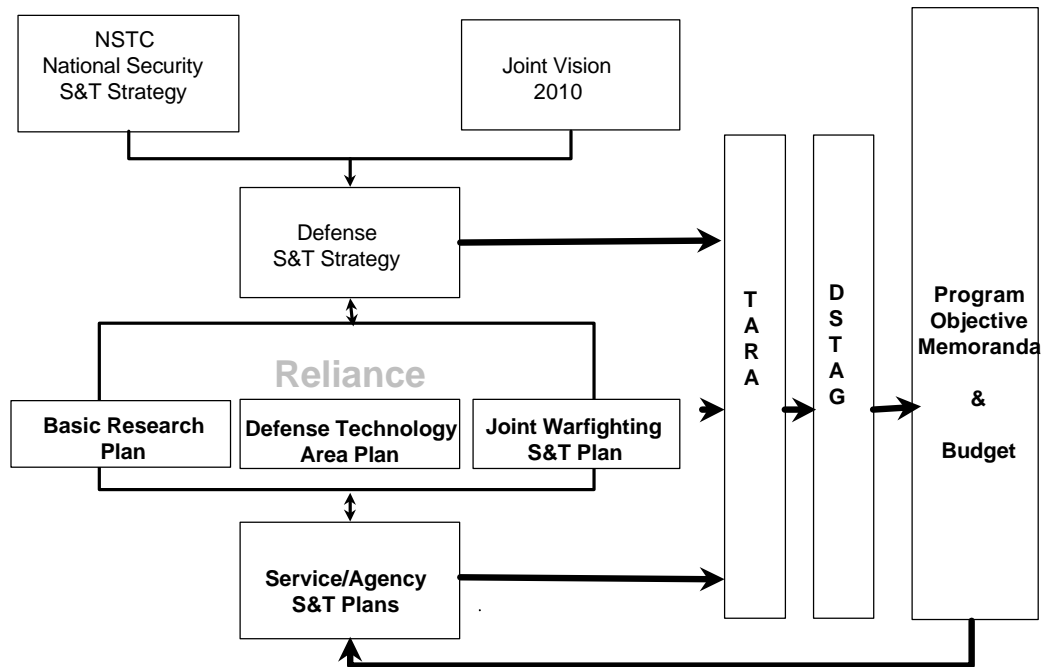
NSTC
National Security
S&T Strategy

Joint Vision
2010

Defense
S&T Strategy

Reliance

Basic Research
Plan

Defense Technology
Area Plan

Joint Warfighting
S&T Plan

Service/Agency
S&T Plans

T
A
R
A

D
S
T
A
G

Program
Objective
Memoranda

&

Budget